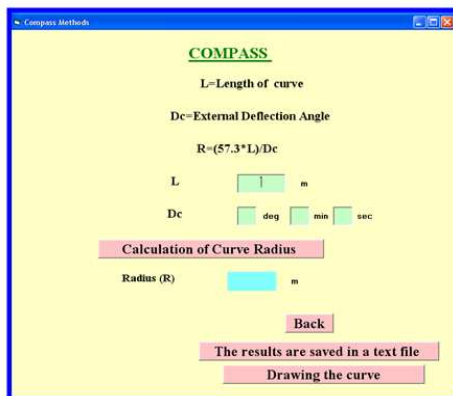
Compass Methods

COMPASS

L=Length of curve

Dc=External Deflection Angle

R=(57.3*L)/Dc

L m

Dc deg min sec

Calculation of Curve Radius

Radius (R) m

Back

The results are saved in a text file

Drawing the curve